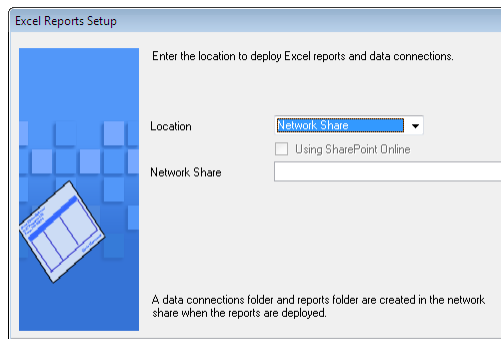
Excel Reports Setup

Enter the location to deploy Excel reports and data connections.

Location Network Share

Using SharePoint Online

Network Share

A data connections folder and reports folder are created in the network share when the reports are deployed.